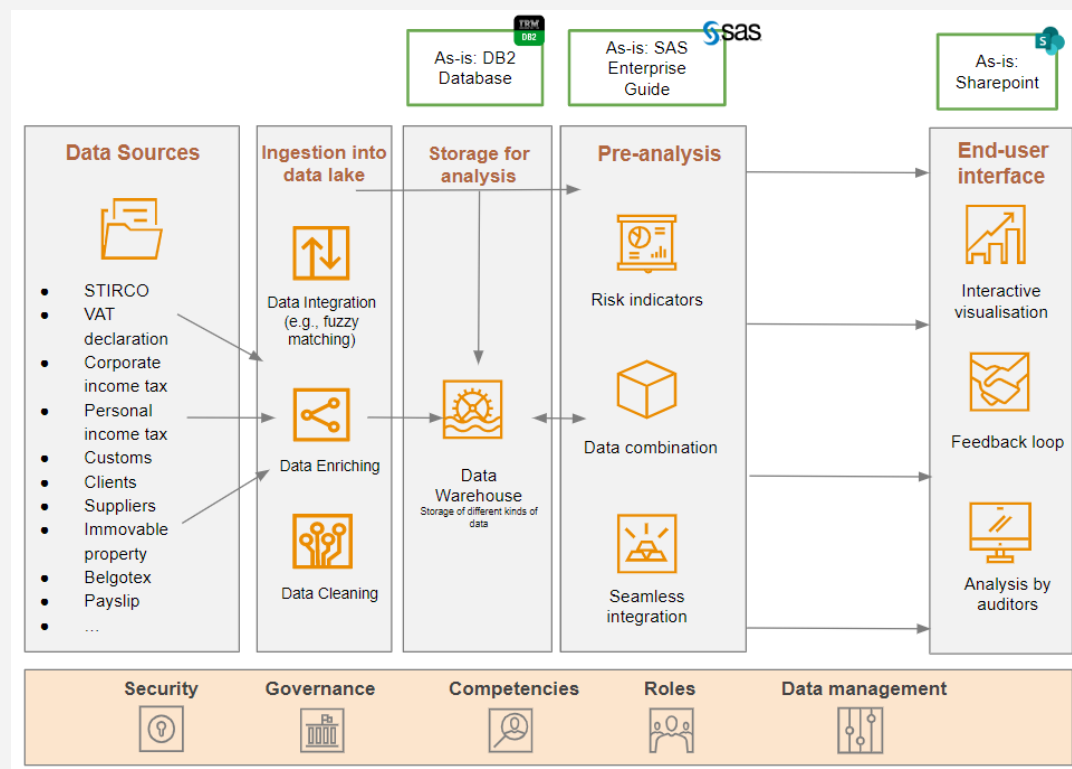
IBM DB2

As-is: DB2 Database

sas

As-is: SAS Enterprise Guide

S

As-is: Sharepoint

Data Sources

- STIRCO
- VAT declaration
- Corporate income tax
- Personal income tax
- Customs
- Clients
- Suppliers
- Immovable property
- Belgotex
- Payslip
- ...

Ingestion into data lake

Data Integration (e.g., fuzzy matching)

Data Enriching

Data Cleaning

Storage for analysis

Data Warehouse
Storage of different kinds of data

Pre-analysis

Risk indicators

Data combination

Seamless integration

End-user interface

Interactive visualisation

Feedback loop

Analysis by auditors

Security

Governance

Competencies

Roles

Data management